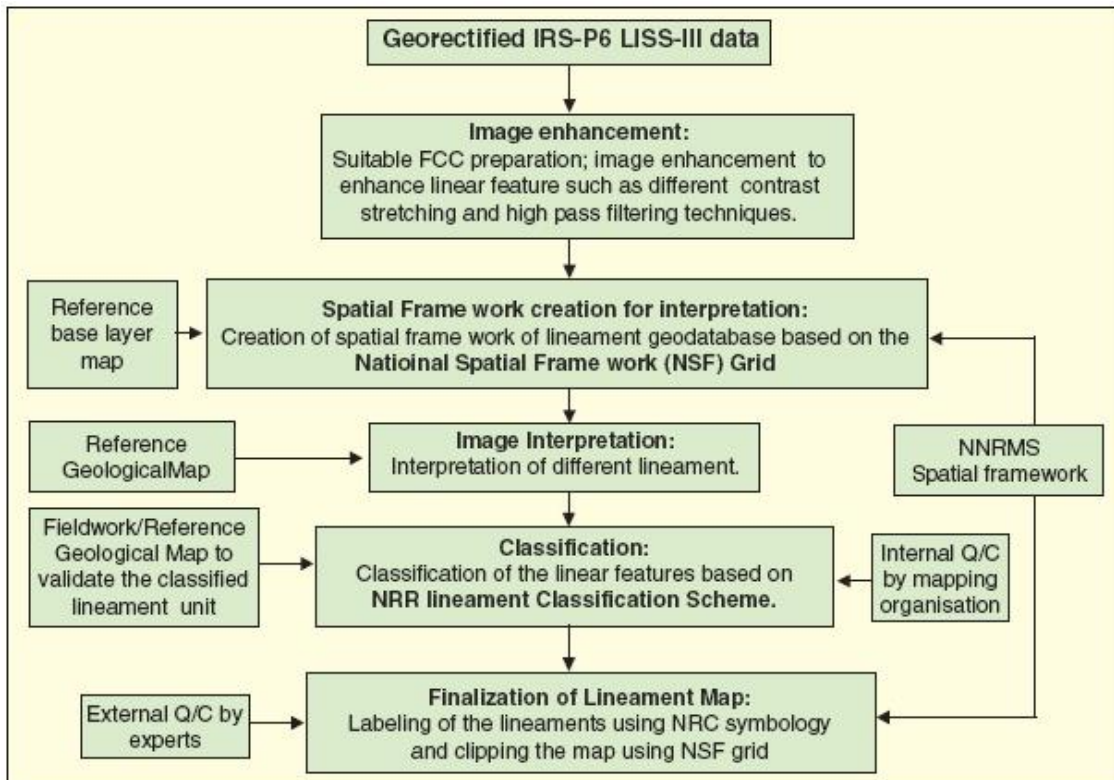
Georectified IRS-P6 LISS-III data

Image enhancement:
Suitable FCC preparation; image enhancement to enhance linear feature such as different contrast stretching and high pass filtering techniques.

Reference base layer map

Spatial Frame work creation for interpretation:
Creation of spatial frame work of lineament geodatabase based on the Natioinal Spatial Frame work (NSF) Grid

Reference GeologicalMap

Image Interpretation:
Interpretation of different lineament.

NNRMS Spatial framework

Fieldwork/Reference Geological Map to validate the classified lineament unit

Classification:
Classification of the linear features based on NRR lineament Classification Scheme.

Internal Q/C by mapping organisation

External Q/C by experts

Finalization of Lineament Map:
Labeling of the lineaments using NRC symbology and clipping the map using NSF grid